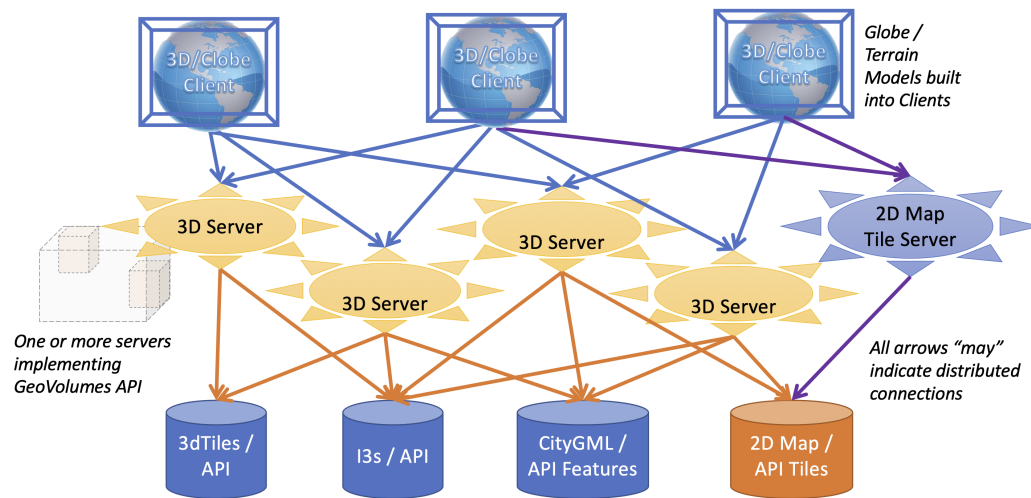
3D/Globe Client

3D/Globe Client

3D/Globe Client

Globe / Terrain Models built into Clients

3D Server

3D Server

3D Server

3D Server

2D Map Tile Server

One or more servers implementing GeoVolumes API

All arrows "may" indicate distributed connections

3dTiles / API

I3s / API

CityGML / API Features

2D Map / API Tiles